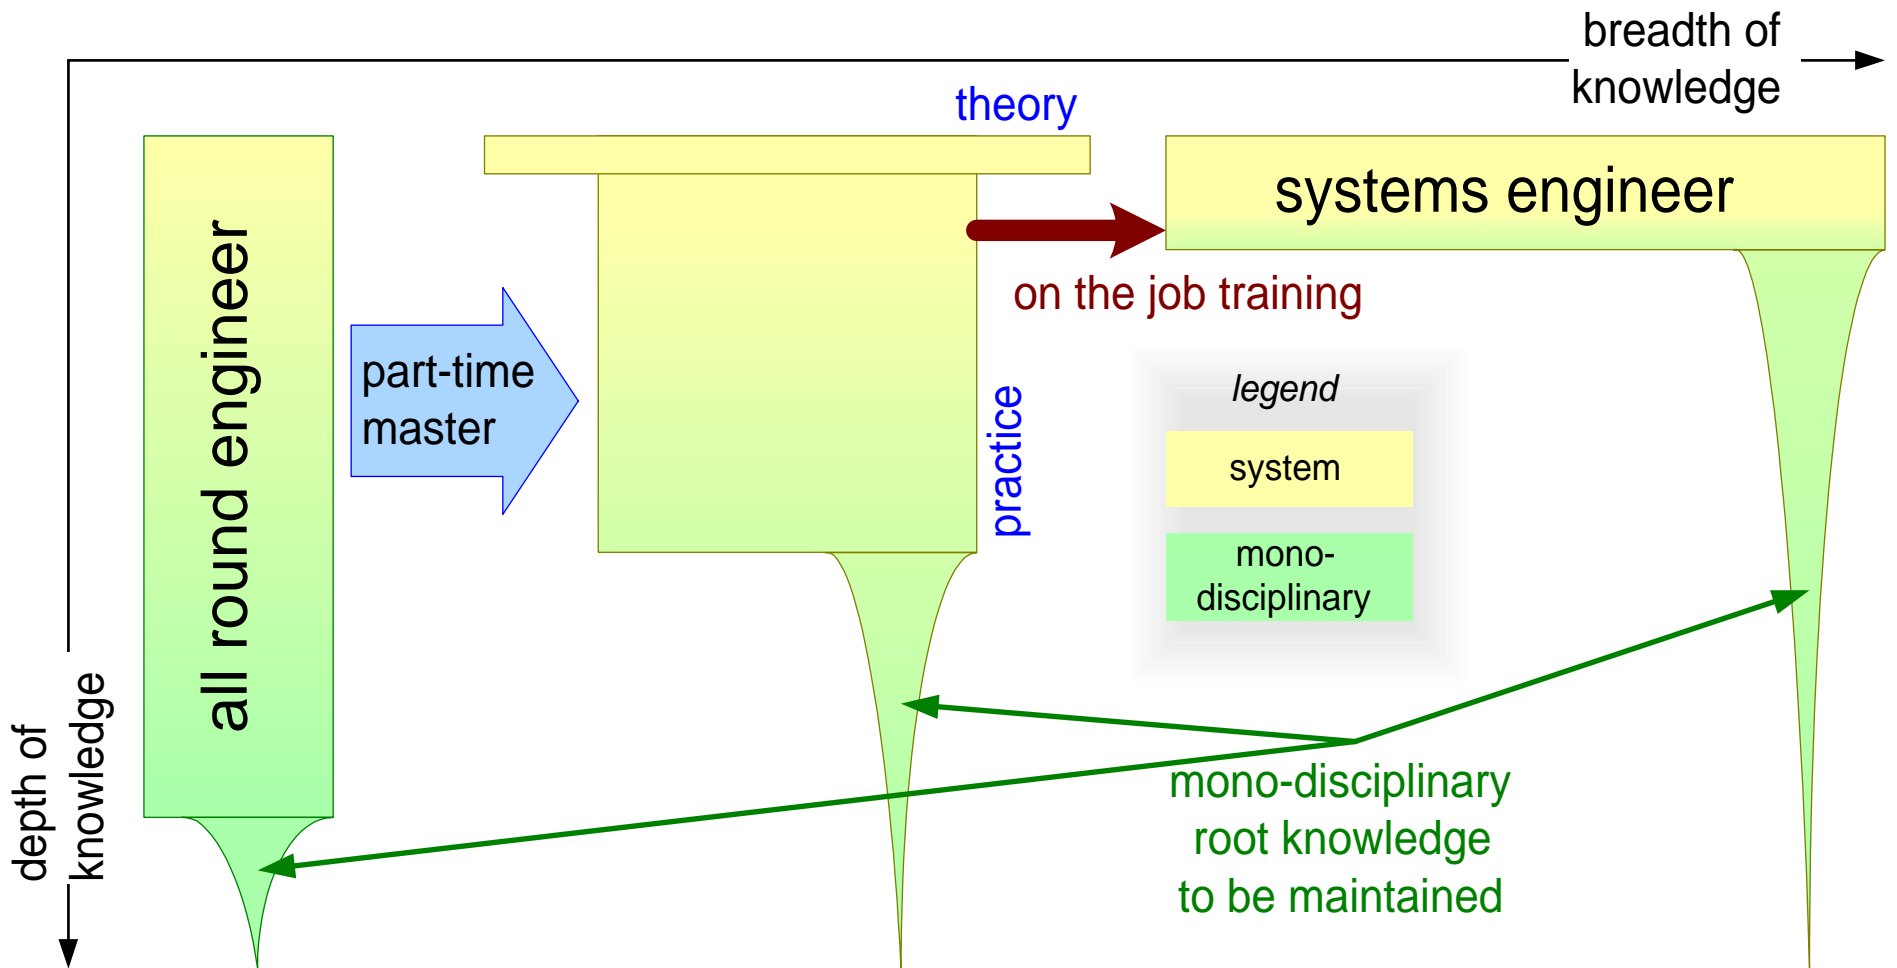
breadth of knowledge

theory

systems engineer

all round engineer

part-time master

on the job training

practice

legend

system

mono-disciplinary

mono-disciplinary root knowledge to be maintained

depth of knowledge